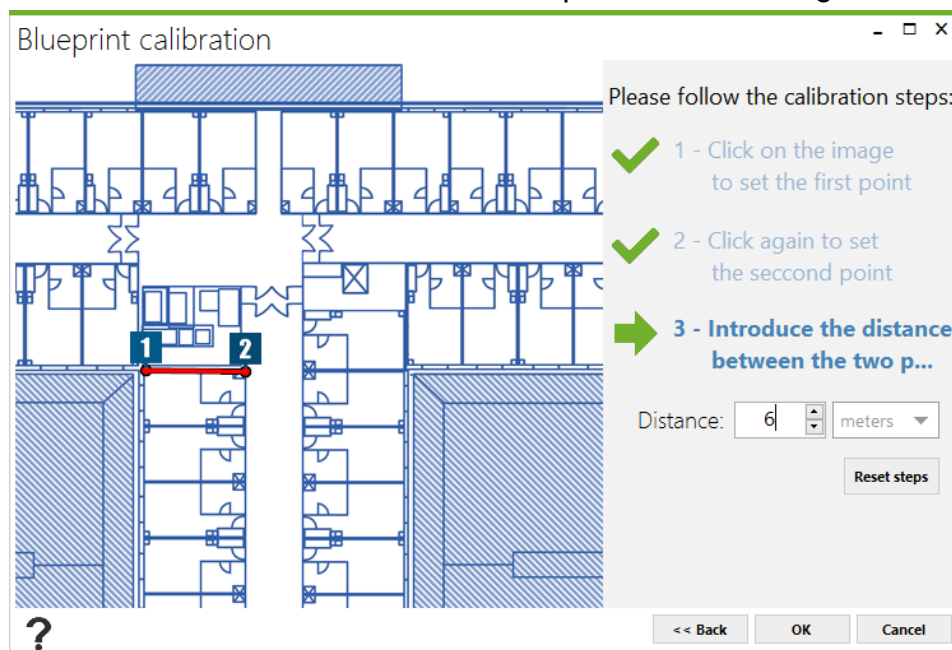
Blueprint calibration

1 2

Please follow the calibration steps:

1 - Click on the image to set the first point

2 - Click again to set the seccond point

3 - Introduce the distance between the two p...

Distance: 6 meters

Reset steps

?

<< Back OK Cancel